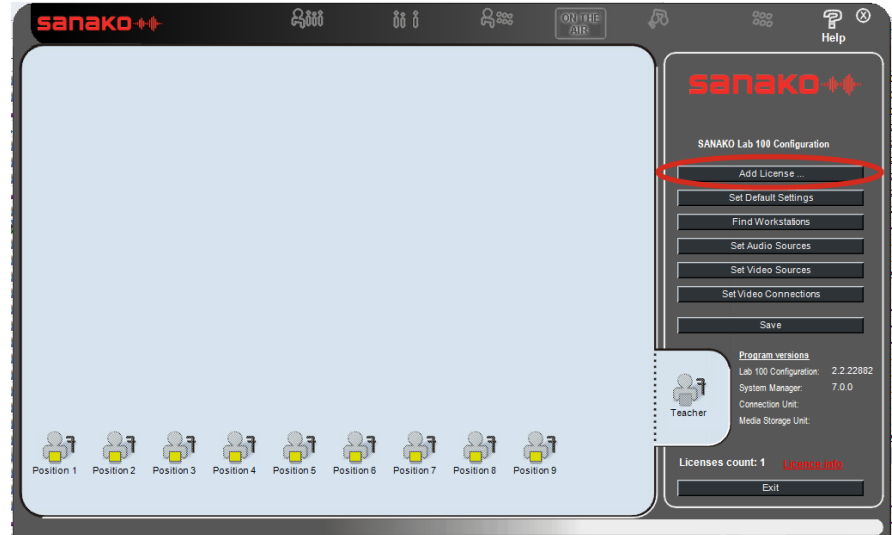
sanako

ON THE AIR

Help

sanako

SANAKO Lab 100 Configuration

Add License ...

Set Default Settings

Find Workstations

Set Audio Sources

Set Video Sources

Set Video Connections

Save

Teacher

Program versions

Lab 100 Configuration: 2.2.22882

System Manager: 7.0.0

Connection Unit:

Media Storage Unit:

Position 1 Position 2 Position 3 Position 4 Position 5 Position 6 Position 7 Position 8 Position 9

Licenses count: 1 License info

Exit